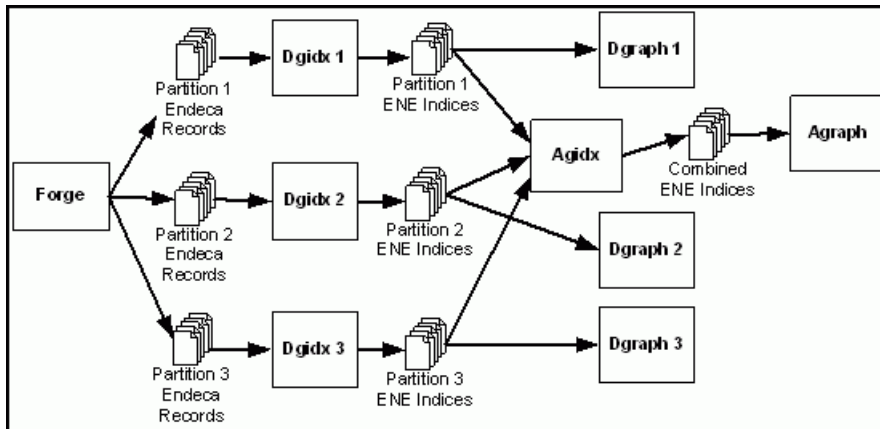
Forge

Partition 1 Endeca Records

Dgidx 1

Partition 1 ENE Indices

Dgraph 1

Partition 2 Endeca Records

Dgidx 2

Partition 2 ENE Indices

Agidx

Combined ENE Indices

Agraph

Dgraph 2

Partition 3 Endeca Records

Dgidx 3

Partition 3 ENE Indices

Dgraph 3